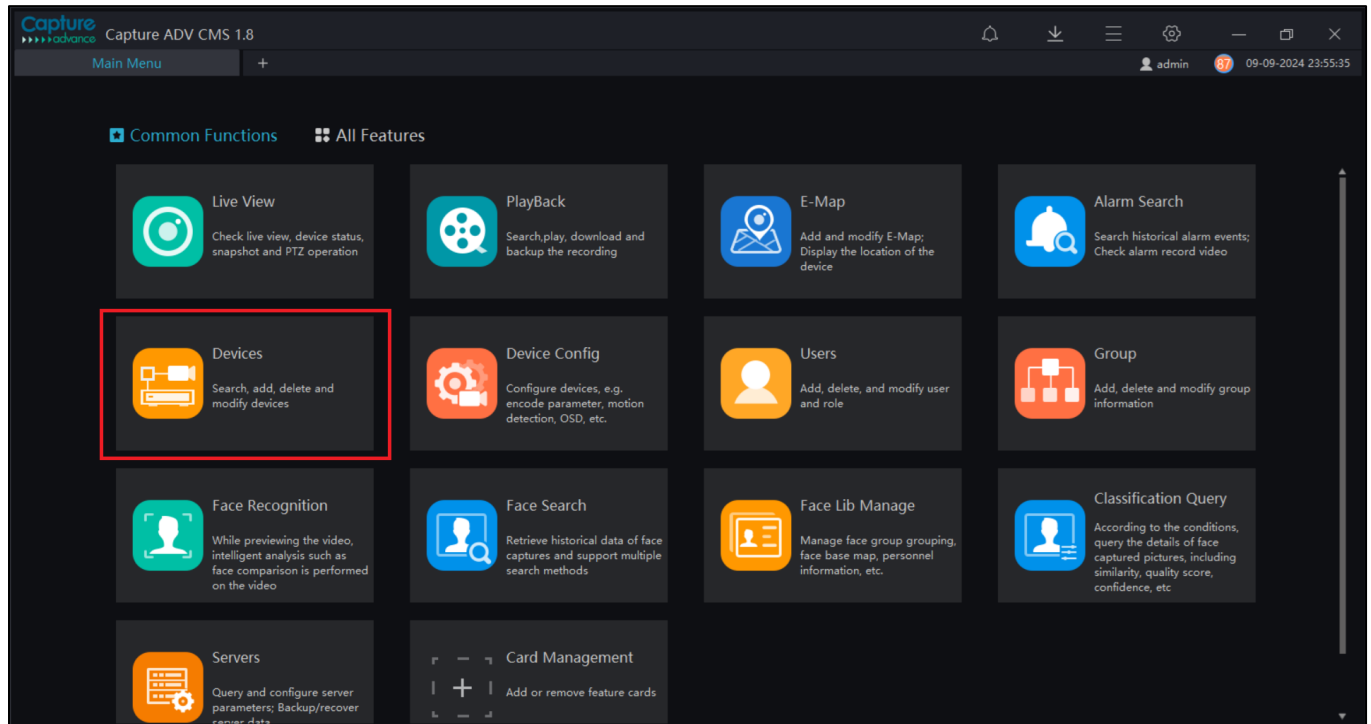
Capture advance Capture ADV CMS 1.8

Main Menu +

admin 87 09-09-2024 23:55:35

Common Functions All Features

Live View
Check live view, device status, snapshot and PTZ operation

PlayBack
Search,play, download and backup the recording

E-Map
Add and modify E-Map; Display the location of the device

Alarm Search
Search historical alarm events; Check alarm record video

Devices
Search, add, delete and modify devices

Device Config
Configure devices, e.g. encode parameter, motion detection, OSD, etc.

Users
Add, delete, and modify user and role

Group
Add, delete and modify group information

Face Recognition
While previewing the video, intelligent analysis such as face comparison is performed on the video

Face Search
Retrieve historical data of face captures and support multiple search methods

Face Lib Manage
Manage face group grouping, face base map, personnel information, etc.

Classification Query
According to the conditions, query the details of face captured pictures, including similarity, quality score, confidence, etc

Servers
Query and configure server parameters; Backup/recover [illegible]

Card Management
Add or remove feature cards